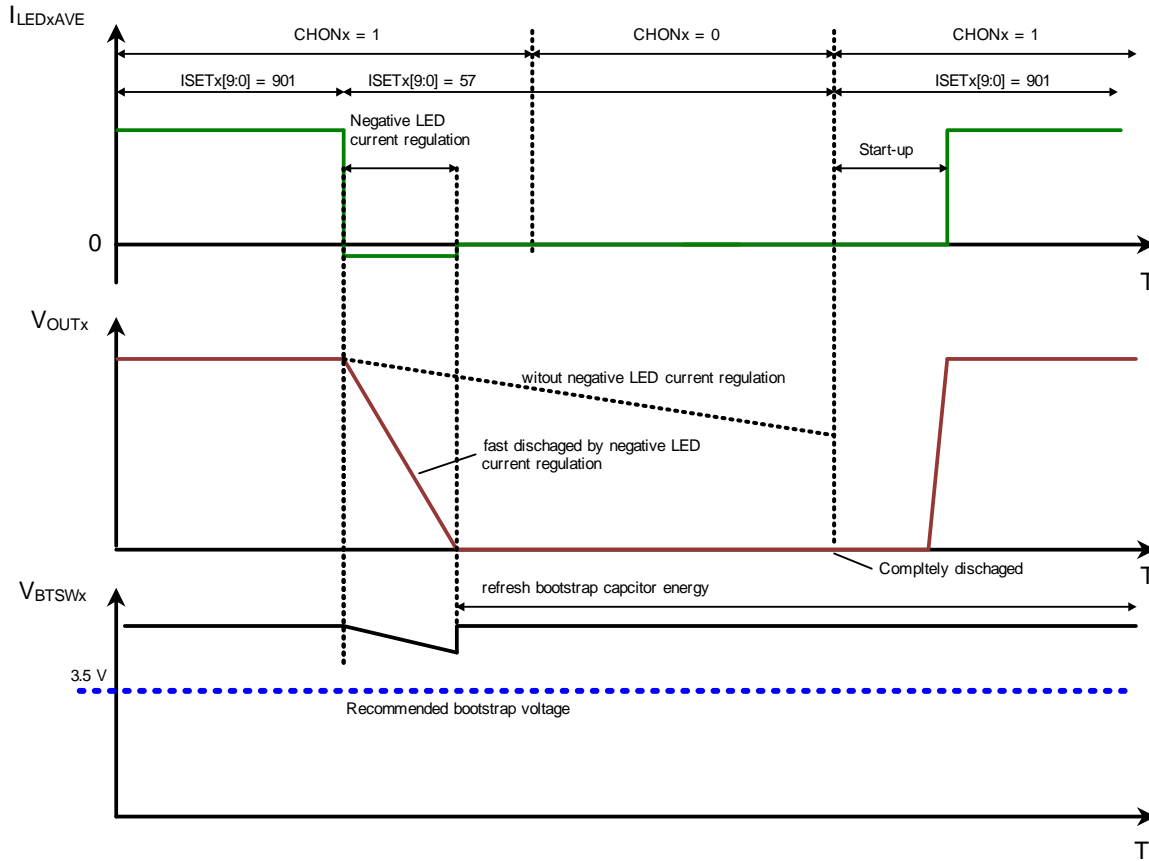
$I_{LEDxAVE}$

CHONx = 1

CHONx = 0

CHONx = 1

ISETx[9:0] = 901

ISETx[9:0] = 57

ISETx[9:0] = 901

Negative LED current regulation

Start-up

0

T

$V_{OUTx}$

witout negative LED current regulation

fast dischaged by negative LED current regulation

T

Compltely dischaged

$V_{BTSWx}$

refresh bootstrap capcitor energy

3.5 V

Recommended bootstrap voltage

T